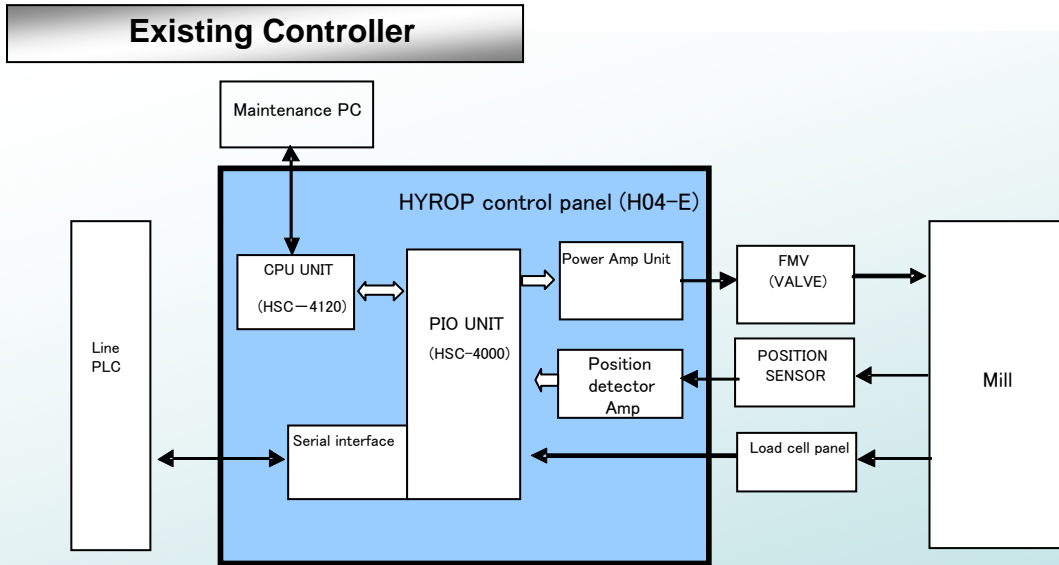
Existing Controller

Maintenance PC

HYROP control panel (H04-E)

Line PLC

CPU UNIT (HSC－4120)

PIO UNIT (HSC-4000)

Power Amp Unit

FMV (VALVE)

Position detector Amp

POSITION SENSOR

Mill

Serial interface

Load cell panel